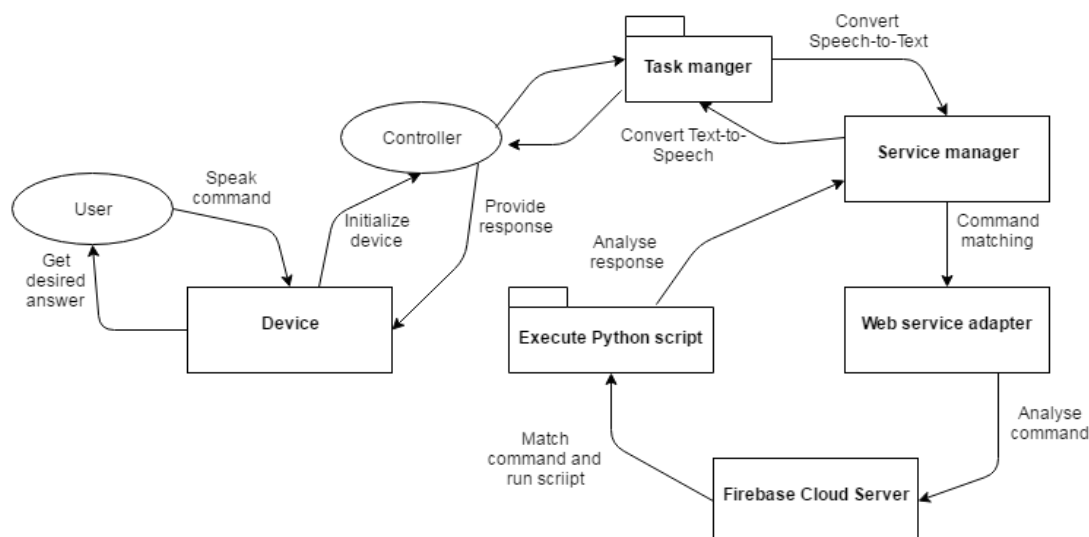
Task manger

Convert Speech-to-Text

Controller

Convert Text-to-Speech

Service manager

User

Speak command

Initialize device

Provide response

Command matching

Get desired answer

Analyse response

Device

Execute Python script

Web service adapter

Analyse command

Match command and run scriipt

Firebase Cloud Server